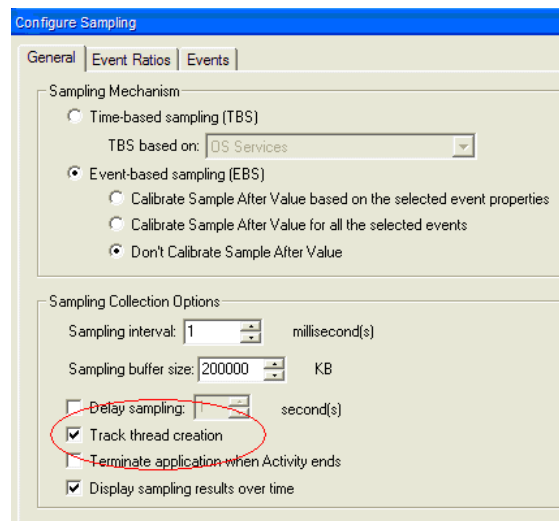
Configure Sampling

General | Event Ratios | Events

Sampling Mechanism

Time-based sampling (TBS)

TBS based on: OS Services

Event-based sampling (EBS)

Calibrate Sample After Value based on the selected event properties

Calibrate Sample After Value for all the selected events

Don't Calibrate Sample After Value

Sampling Collection Options

Sampling interval: 1 millisecond(s)

Sampling buffer size: 200000 KB

Delay sampling: 1 second(s)

Track thread creation

Terminate application when Activity ends

Display sampling results over time